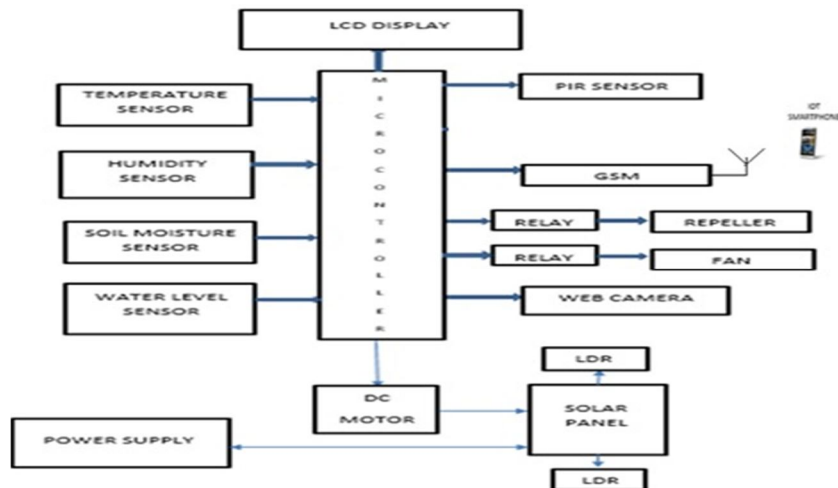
LCD DISPLAY

TEMPERATURE SENSOR

HUMIDITY SENSOR

SOIL MOISTURE SENSOR

WATER LEVEL SENSOR

MICROCONTROLLER

PIR SENSOR

IOT SMARTPHONE

GSM

RELAY

REPELLER

RELAY

FAN

WEB CAMERA

LDR

DC MOTOR

SOLAR PANEL

POWER SUPPLY

LDR